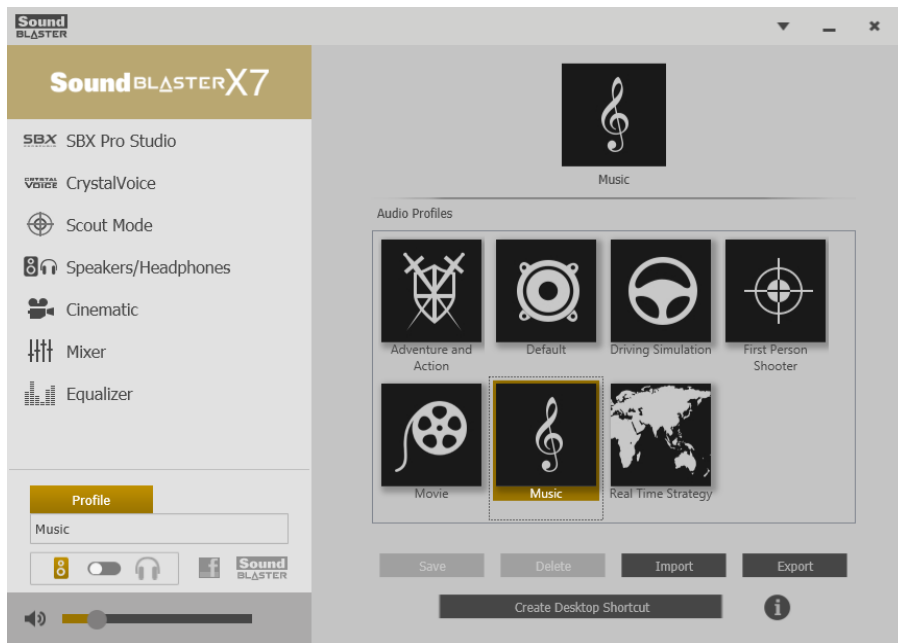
Sound BLASTER

Sound BLASTER X7

SBX SBX Pro Studio

CRYSTAL VOICE CrystalVoice

Scout Mode

Speakers/Headphones

Cinematic

Mixer

Equalizer

Profile

Music

f

Sound BLASTER

Music

Audio Profiles

Adventure and Action

Default

Driving Simulation

First Person Shooter

Movie

Music

Real Time Strategy

Save

Delete

Import

Export

Create Desktop Shortcut

i